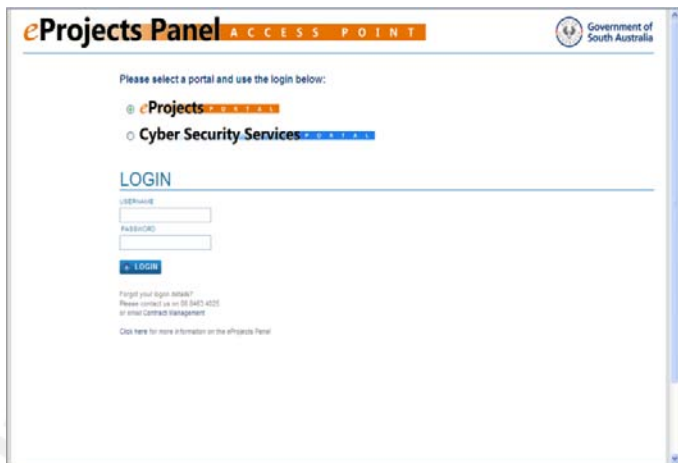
eProjects Panel ACCESS POINT

Government of South Australia

Please select a portal and use the login below:

eProjects PORTAL

Cyber Security Services PORTAL

LOGIN

USERNAME

PASSWORD

LOGIN

Forgot your logon details?
Please contact us on 08 8463 4025
or email Contract Management

Click here for more information on the eProjects Panel